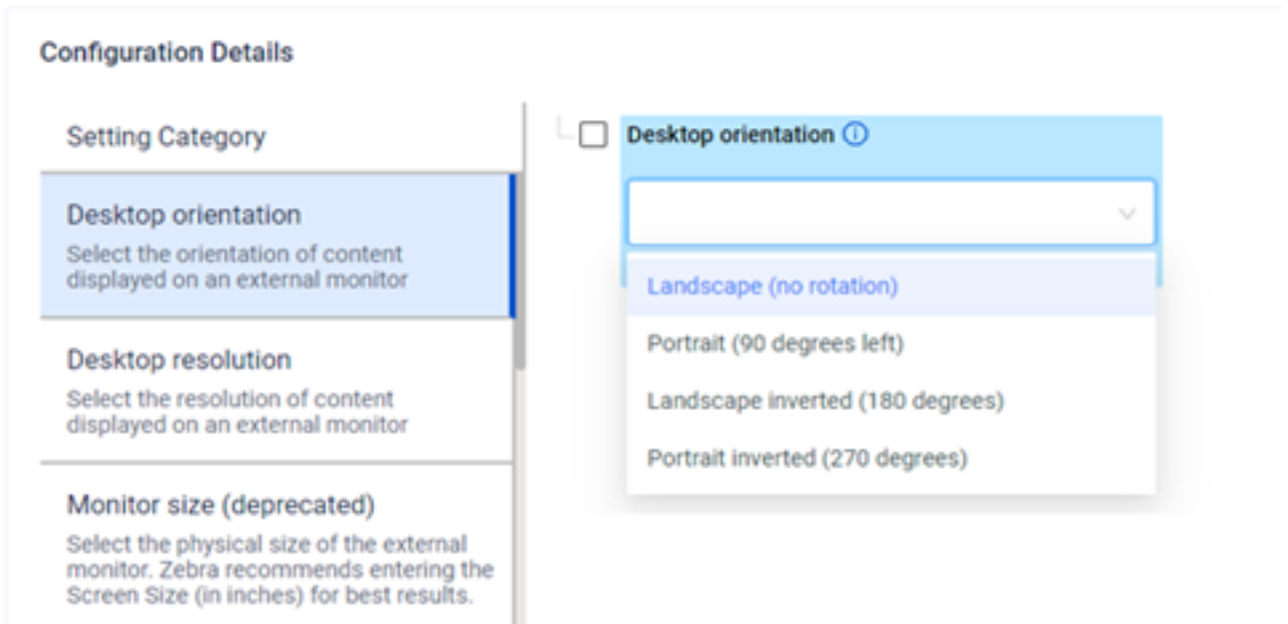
Configuration Details

Setting Category

Desktop orientation
Select the orientation of content displayed on an external monitor

Desktop resolution
Select the resolution of content displayed on an external monitor

Monitor size (deprecated)
Select the physical size of the external monitor. Zebra recommends entering the Screen Size (in inches) for best results.

Desktop orientation ⓘ

Landscape (no rotation)
Portrait (90 degrees left)
Landscape inverted (180 degrees)
Portrait inverted (270 degrees)